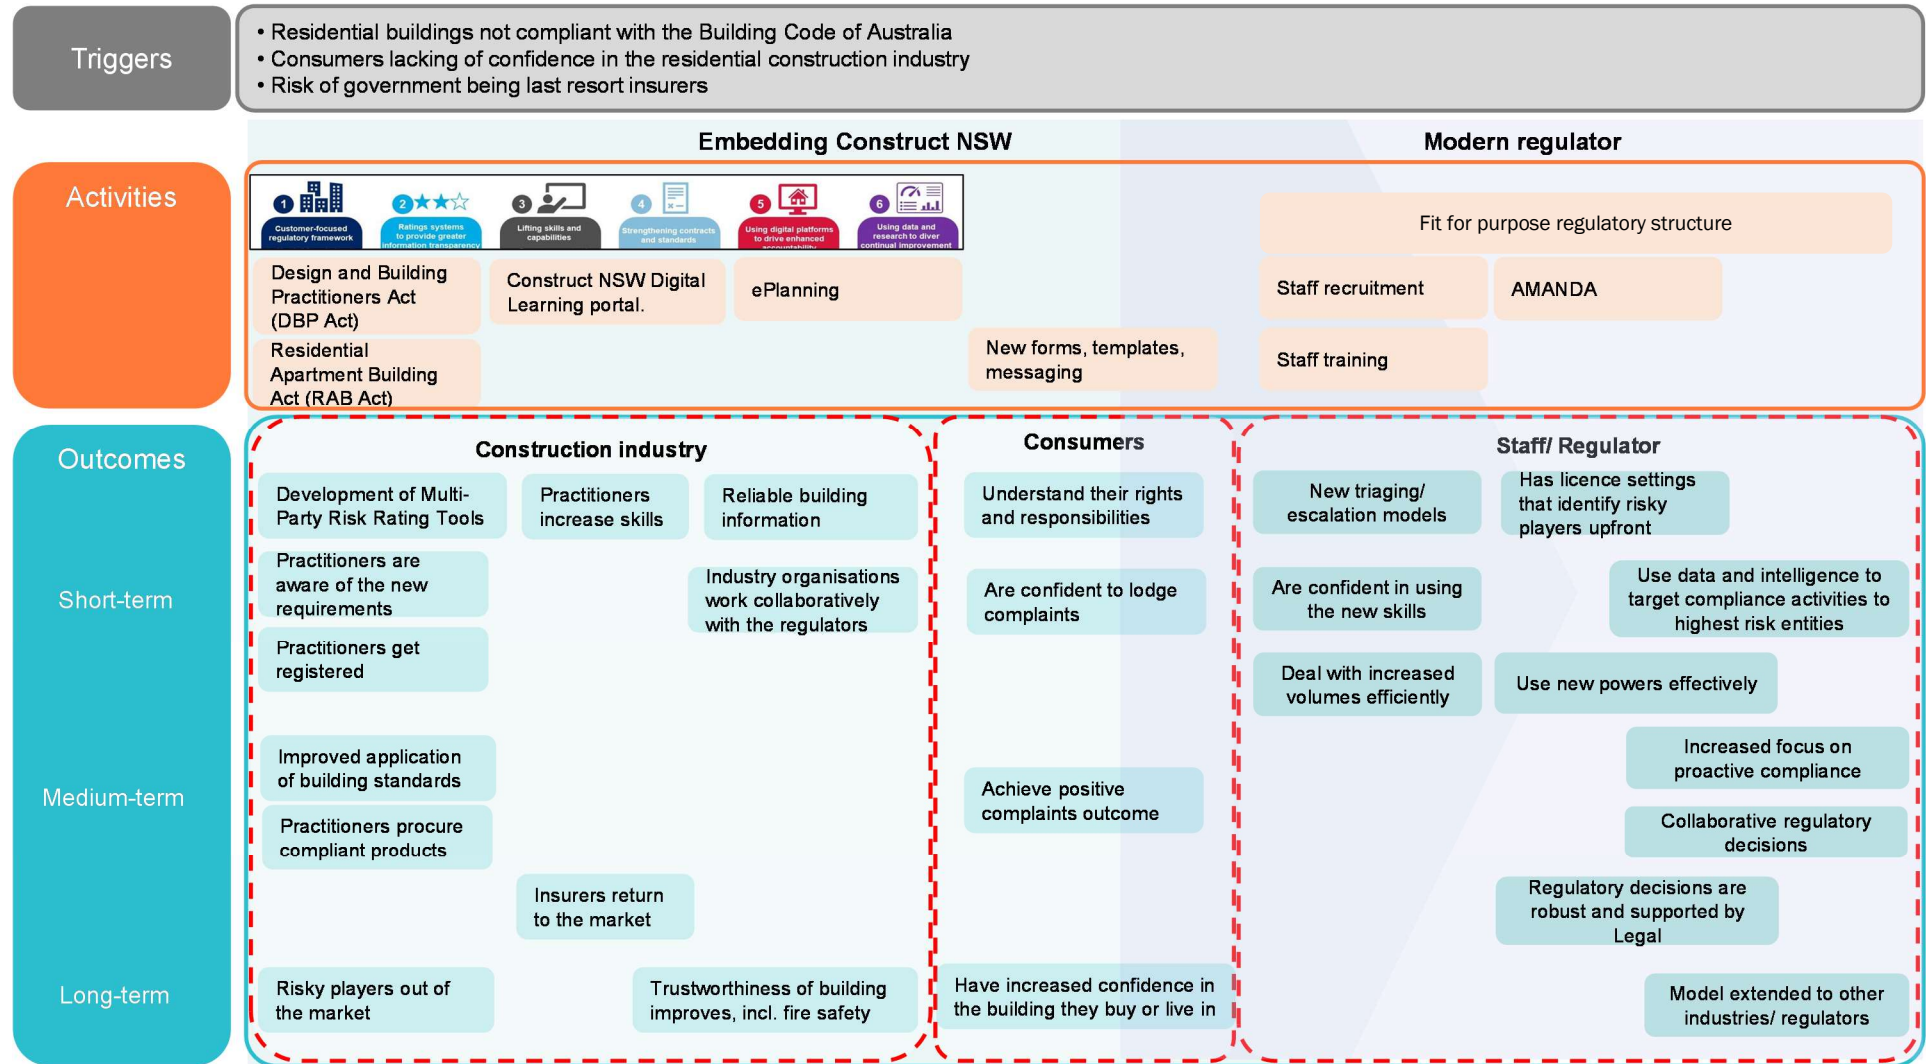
Triggers

• Residential buildings not compliant with the Building Code of Australia
• Consumers lacking of confidence in the residential construction industry
• Risk of government being last resort insurers

Embedding Construct NSW

Modern regulator

Activities

1 Customer-focused regulatory framework

2 Ratings systems to provide greater information transparency

3 Lifting skills and capabilities

4 Strengthening contracts and standards

5 Using digital platforms to drive enhanced accountability

6 Using data and research to diver continual improvement

Design and Building Practitioners Act (DBP Act)

Construct NSW Digital Learning portal.

ePlanning

Residential Apartment Building Act (RAB Act)

New forms, templates, messaging

Fit for purpose regulatory structure

Staff recruitment

AMANDA

Staff training

Outcomes

Construction industry

Consumers

Staff/ Regulator

Short-term

Development of Multi-Party Risk Rating Tools

Practitioners increase skills

Reliable building information

Practitioners are aware of the new requirements

Industry organisations work collaboratively with the regulators

Practitioners get registered

Understand their rights and responsibilities

Are confident to lodge complaints

New triaging/ escalation models

Has licence settings that identify risky players upfront

Are confident in using the new skills

Use data and intelligence to target compliance activities to highest risk entities

Deal with increased volumes efficiently

Use new powers effectively

Medium-term

Improved application of building standards

Practitioners procure compliant products

Insurers return to the market

Achieve positive complaints outcome

Increased focus on proactive compliance

Collaborative regulatory decisions

Regulatory decisions are robust and supported by Legal

Long-term

Risky players out of the market

Trustworthiness of building improves, incl. fire safety

Have increased confidence in the building they buy or live in

Model extended to other industries/ regulators